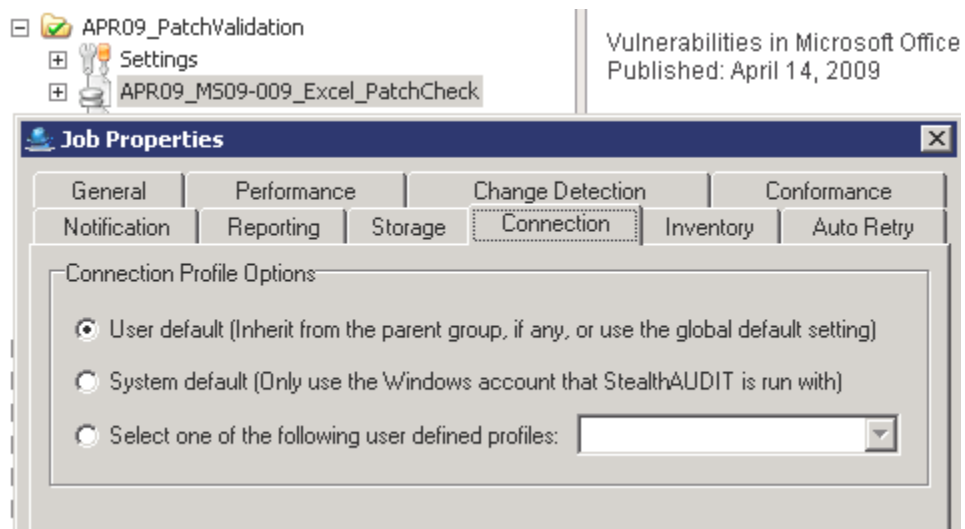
APR09_PatchValidation
Settings
APR09_MS09-009_Excel_PatchCheck

Vulnerabilities in Microsoft Office
Published: April 14, 2009

Job Properties

General
Performance
Change Detection
Conformance
Notification
Reporting
Storage
Connection
Inventory
Auto Retry

Connection Profile Options

User default (Inherit from the parent group, if any, or use the global default setting)

System default (Only use the Windows account that StealthAUDIT is run with)

Select one of the following user defined profiles: